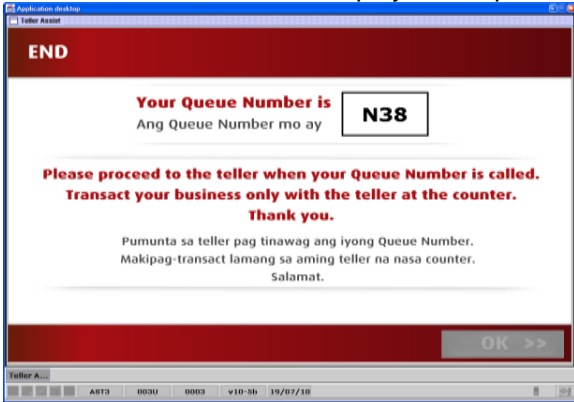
Application desktop
Teller Assist

END

Your Queue Number is
Ang Queue Number mo ay
N38

Please proceed to the teller when your Queue Number is called.
Transact your business only with the teller at the counter.
Thank you.

Pumunta sa teller pag tinawag ang iyong Queue Number.
Makipag-transact lamang sa aming teller na nasa counter.
Salamat.

OK >>

Teller A...

AST3 | 003U | 0003 | v10-5b | 19/07/10